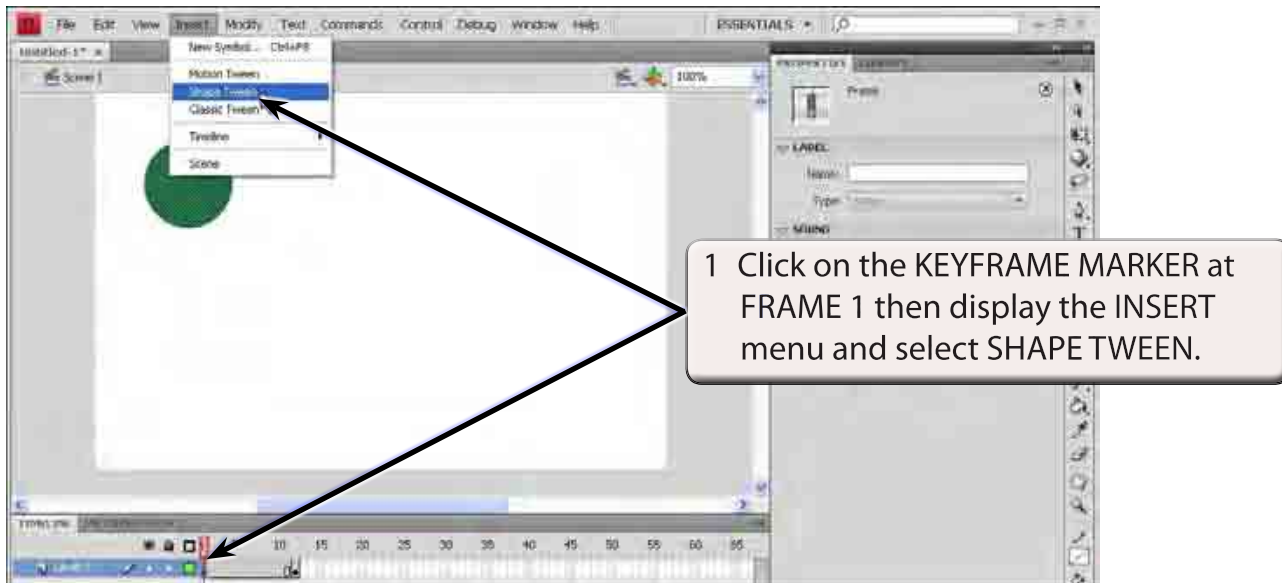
File Edit View Insert Modify Text Commands Control Debug Window Help

ESSENTIALS

Untitled-1* ×

Scene 1

New Symbol... Ctrl+F8

Motion Tween

Shape Tween

Classic Tween

Timeline

Scene

100%

PROPERTIES

Frame

LABEL

Name:

Type:

SOUND

1 Click on the KEYFRAME MARKER at FRAME 1 then display the INSERT menu and select SHAPE TWEEN.

TIMELINE

10 15 20 25 30 35 40 45 50 55 60 65